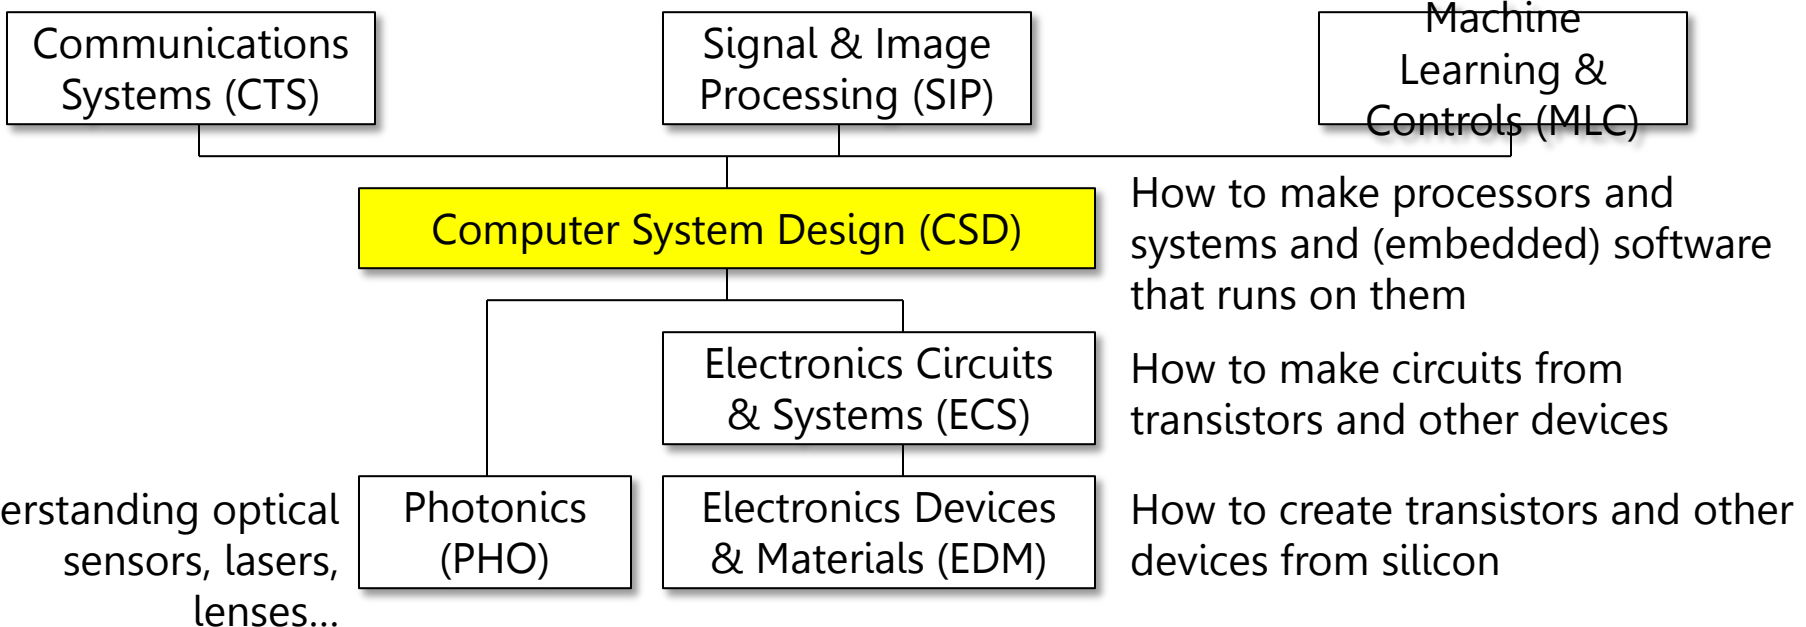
Communications Systems (CTS)

Signal & Image Processing (SIP)

Machine Learning & Controls (MLC)

Computer System Design (CSD)

How to make processors and systems and (embedded) software that runs on them

Electronics Circuits & Systems (ECS)

How to make circuits from transistors and other devices

erstanding optical sensors, lasers, lenses…

Photonics (PHO)

Electronics Devices & Materials (EDM)

How to create transistors and other devices from silicon